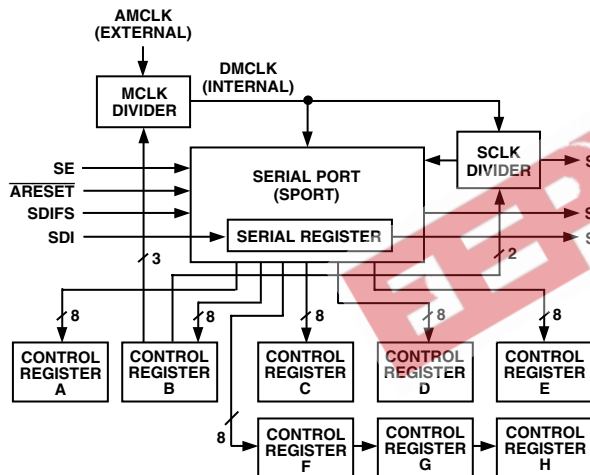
AMCLK
(EXTERNAL)

MCLK
DIVIDER

DMCLK
(INTERNAL)

SCLK
DIVIDER

SE

$\overline{\text{ARESET}}$

SDIFS

SDI

SERIAL PORT
(SPORT)

SERIAL REGISTER

3

2

S

S

S

8

8

8

8

8

CONTROL
REGISTER
A

CONTROL
REGISTER
B

CONTROL
REGISTER
C

CONTROL
REGISTER
D

CONTROL
REGISTER
E

8

CONTROL
REGISTER
F

CONTROL
REGISTER
G

CONTROL
REGISTER
H